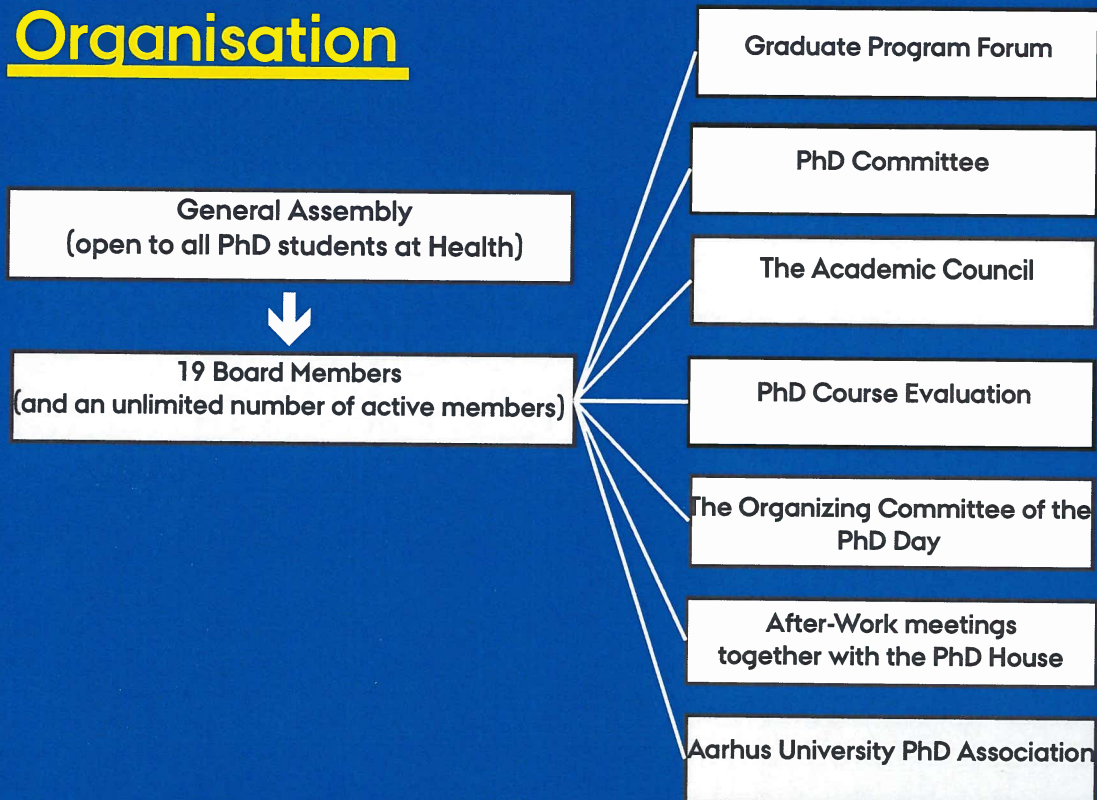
Organisation

General Assembly
(open to all PhD students at Health)

19 Board Members
(and an unlimited number of active members)

Graduate Program Forum

PhD Committee

The Academic Council

PhD Course Evaluation

The Organizing Committee of the PhD Day

After-Work meetings together with the PhD House

Aarhus University PhD Association